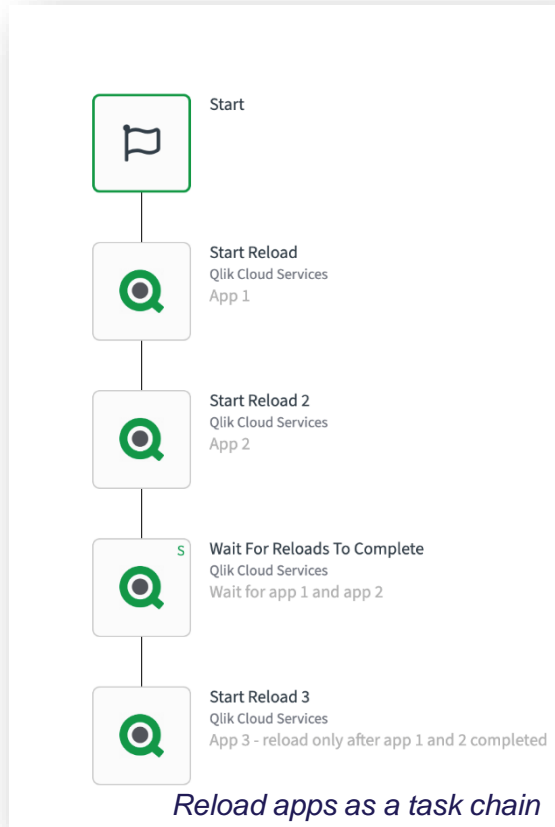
Start

Start Reload
Qlik Cloud Services
App 1

Start Reload 2
Qlik Cloud Services
App 2

S

Wait For Reloads To Complete
Qlik Cloud Services
Wait for app 1 and app 2

Start Reload 3
Qlik Cloud Services
App 3 - reload only after app 1 and 2 completed

Reload apps as a task chain